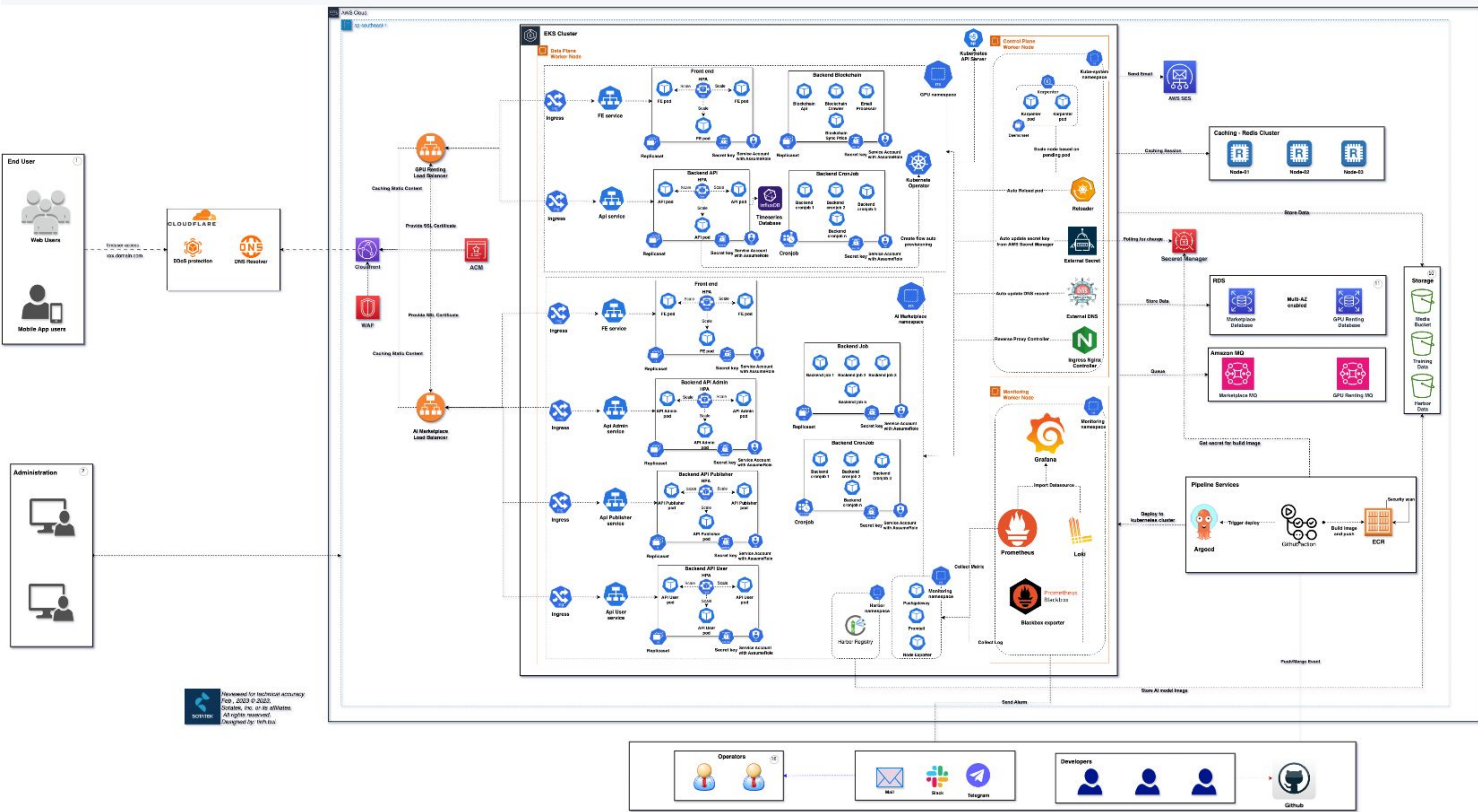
AWS Cloud

EKS Cluster

Data Plane Worker Node

Control Plane Worker Node

Kubernetes API Server

End User

Web Users

Mobile App users

CLOUDFLARE

DDoS protection

DNS Resolver

CloudFront

WAF

ACM

GPU Renting Load Balancer

AI Marketplace Load Balancer

Caching Static Content

Provide SSL Certificate

Ingress

FE service

Front end

HPA

FE pod

Scale

ReplicaSet

Secret key

Service Account with AssumeRole

Backend Blockchain

Blockchain Api

Blockchain Crawler

Email Processor

Blockchain Sync Price

GPU namespace

Api service

Backend API

API pod

InfluxDB

Timeseries Database

Backend CronJob

Backend cronjob 1

Backend cronjob 2

Backend cronjob 3

Cronjob

Kubernetes Operator

Create flow auto provisioning

AI Marketplace namespace

Backend Job

Backend job 1

Backend job 2

Backend job 3

Backend API Admin

Api Admin service

API Admin pod

Backend API Publisher

Api Publisher service

API Publisher pod

Backend API User

Api User service

API User pod

Harbor namespace

Harbor Registry

Monitoring namespace

Pushgateway

Promtail

Node Exporter

Monitoring Worker Node

Grafana

Import Datasource

Prometheus

Loki

Prometheus Blackbox

Blackbox exporter

Collect Metric

Collect Log

Kube-system namespace

Karpenter

Karpenter pod

DaemonSet

Scale node based on pending pod

Send Email

AWS SES

Caching - Redis Cluster

Caching Session

Node-01

Node-02

Node-03

Auto Reload pod

Reloader

Store Data

Auto update secret key from AWS Secret Manager

External Secret

Polling for change

Secrets Manager

Auto update DNS record

External DNS

RDS

Marketplace Database

Multi-AZ enabled

GPU Renting Database

Reverse Proxy Controller

Ingress Nginx Controller

Amazon MQ

Queue

Marketplace MQ

GPU Renting MQ

Storage

Media Bucket

Training Data

Harbor Data

Get secret for build image

Pipeline Services

Deploy to kubernetes cluster

Argocd

Trigger deploy

Github action

Build image and push

ECR

Security scan

Push/Merge Event

Store AI model image

Send Alarm

Administration

Operators

Mail

Slack

Telegram

Developers

Github

Reviewed for technical accuracy. Feb , 2023 © 2023, Sotatek, Inc. or its affiliates. All rights reserved. Designed by: tinh.tsa.

SOTATEK